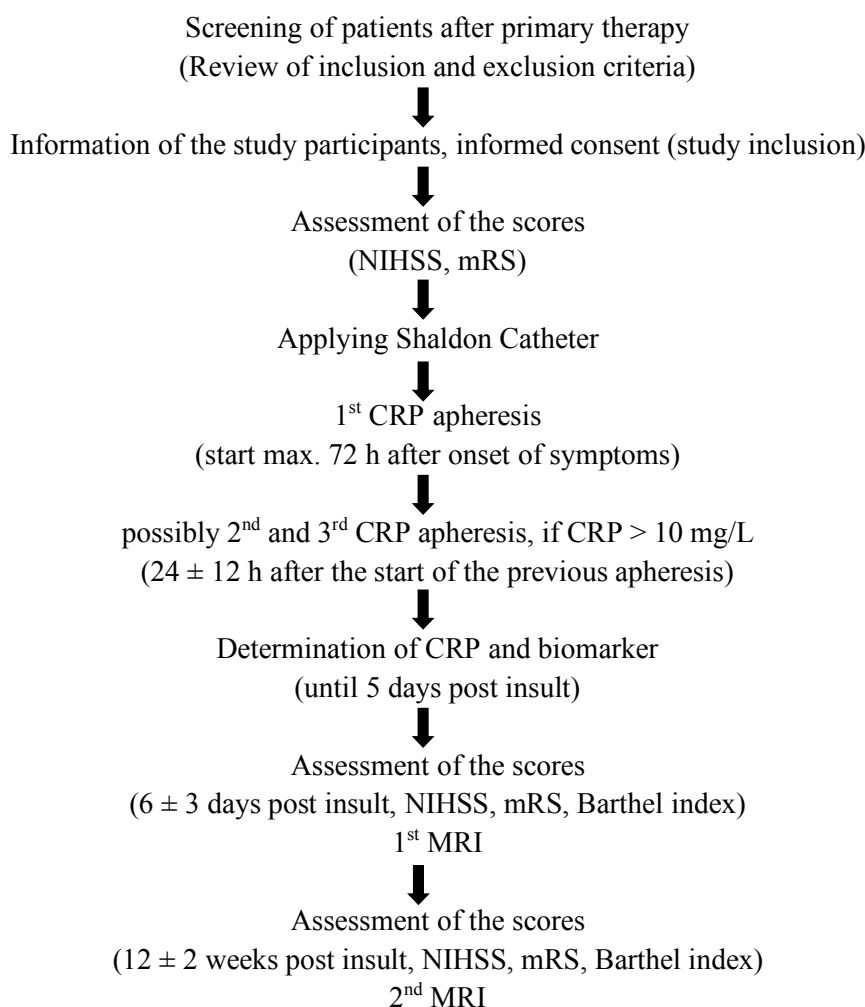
Screening of patients after primary therapy
(Review of inclusion and exclusion criteria)

Information of the study participants, informed consent (study inclusion)

Assessment of the scores
(NIHSS, mRS)

Applying Shaldon Catheter

1$^{st}$ CRP apheresis
(start max. 72 h after onset of symptoms)

possibly 2$^{nd}$ and 3$^{rd}$ CRP apheresis, if CRP > 10 mg/L
(24 $\pm$ 12 h after the start of the previous apheresis)

Determination of CRP and biomarker
(until 5 days post insult)

Assessment of the scores
(6 $\pm$ 3 days post insult, NIHSS, mRS, Barthel index)
1$^{st}$ MRI

Assessment of the scores
(12 $\pm$ 2 weeks post insult, NIHSS, mRS, Barthel index)
2$^{nd}$ MRI